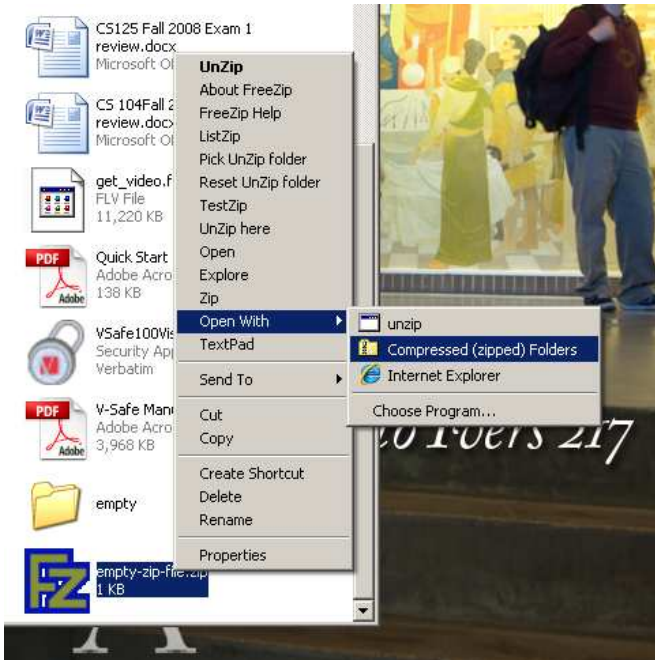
CS125 Fall 2008 Exam 1 review.docx
Microsoft Of

CS 104Fall 2
review.docx
Microsoft Of

get_video.f
FLV File
11,220 KB

PDF
Quick Start
Adobe Acro
138 KB

VSafe100Vis
Security App
Verbatim

PDF
V-Safe Manu
Adobe Acro
3,968 KB

empty

empty-zip-file.zip
1 KB

UnZip
About FreeZip
FreeZip Help
ListZip
Pick UnZip folder
Reset UnZip folder
TestZip
UnZip here
Open
Explore
Zip
Open With
TextPad
Send To
Cut
Copy
Create Shortcut
Delete
Rename
Properties

unzip
Compressed (zipped) Folders
Internet Explorer
Choose Program...

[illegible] Poers 217